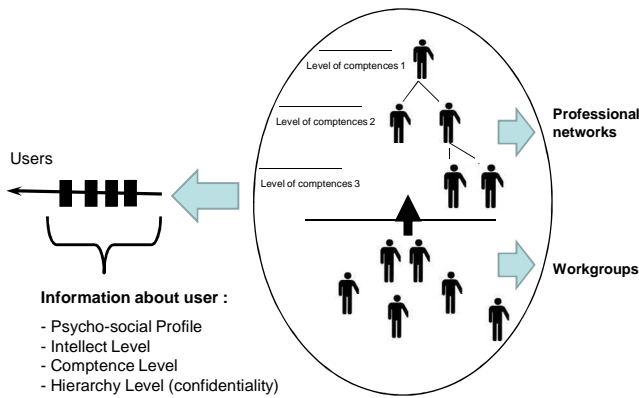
Level of comptences 1

Level of comptences 2

Level of comptences 3

Professional networks

Workgroups

Users

Information about user :

- Psycho-social Profile
- Intellect Level
- Comptence Level
- Hierarchy Level (confidentiality)